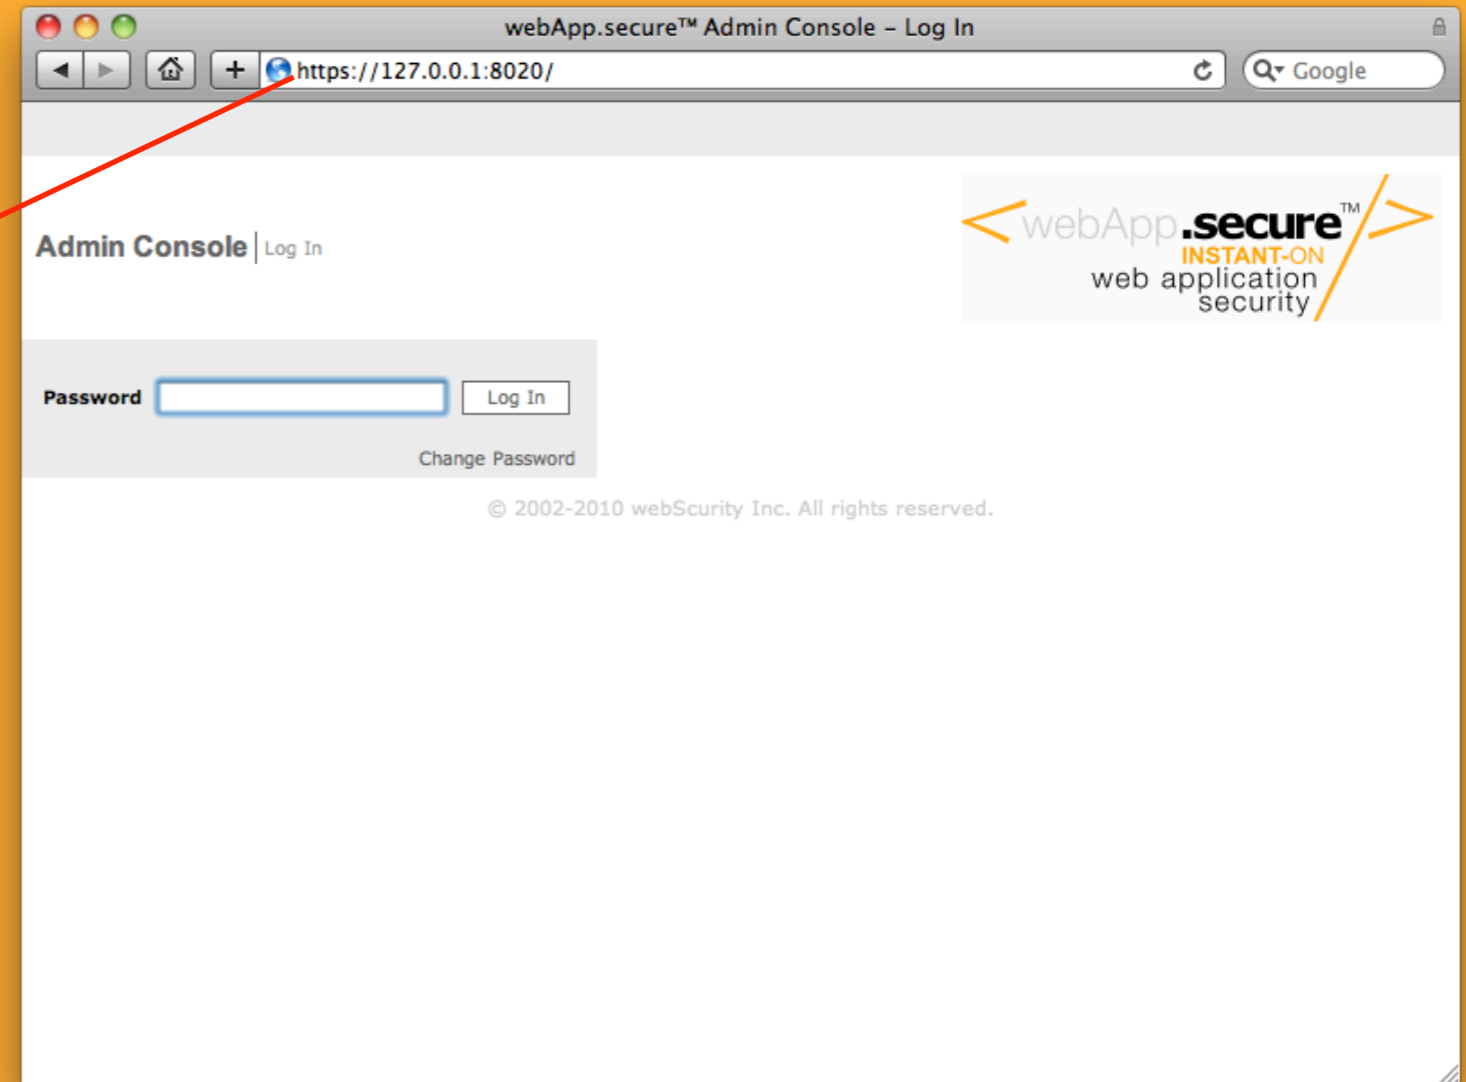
webApp.secure™ Admin Console – Log In

https://127.0.0.1:8020/

Google

Admin Console | Log In

<webApp.secure™/>
INSTANT-ON
web application security

Password

Log In

Change Password

© 2002-2010 webScurity Inc. All rights reserved.